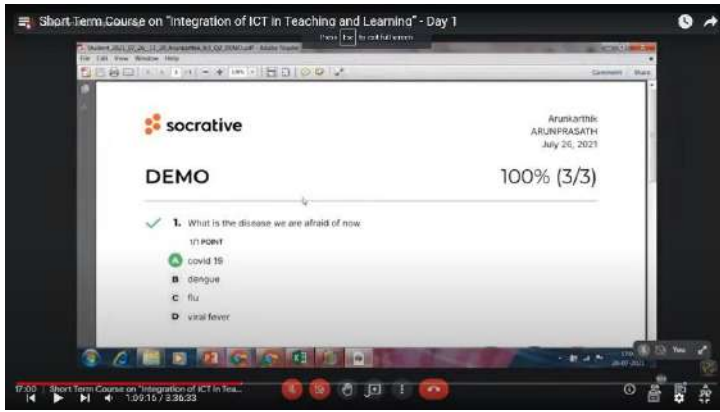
Short Term Course on "Integration of ICT in Teaching and Learning" - Day 1

Press Esc to exit full screen

File Edit View Window Help

Comment Share

socrative

Arunkarthik
ARUNPRASATH
July 26, 2021

DEMO

100% (3/3)

1. What is the disease we are afraid of now

1/1 POINT

A covid 19

B dengue

C flu

D viral fever

You

17:00 | Short Term Course on "Integration of ICT in Tea...

1:09:16 / 3:36:33